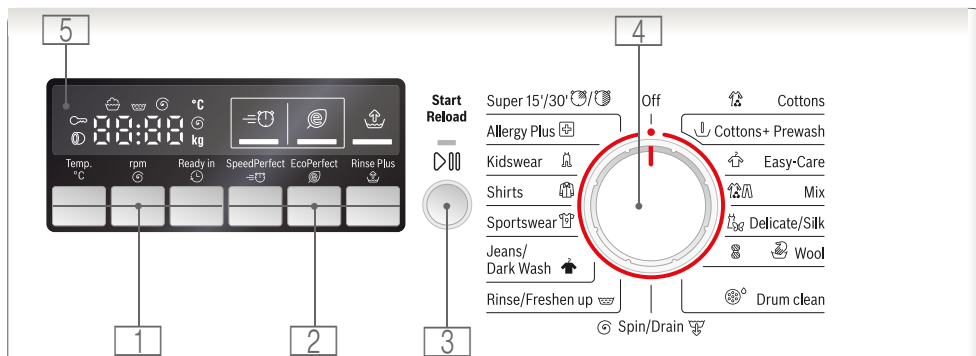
5

°C
kg

Temp. °C
rpm
Ready in
SpeedPerfect
EcoPerfect
Rinse Plus

1
2

Start Reload

3

4

Super 15'/30'
Off
Cottons
Allergy Plus
Cottons+ Prewash
Kidswear
Easy-Care
Shirts
Mix
Sportswear
Delicate/Silk
Wool
Jeans/ Dark Wash
Rinse/Freshen up
Drum clean
Spin/Drain